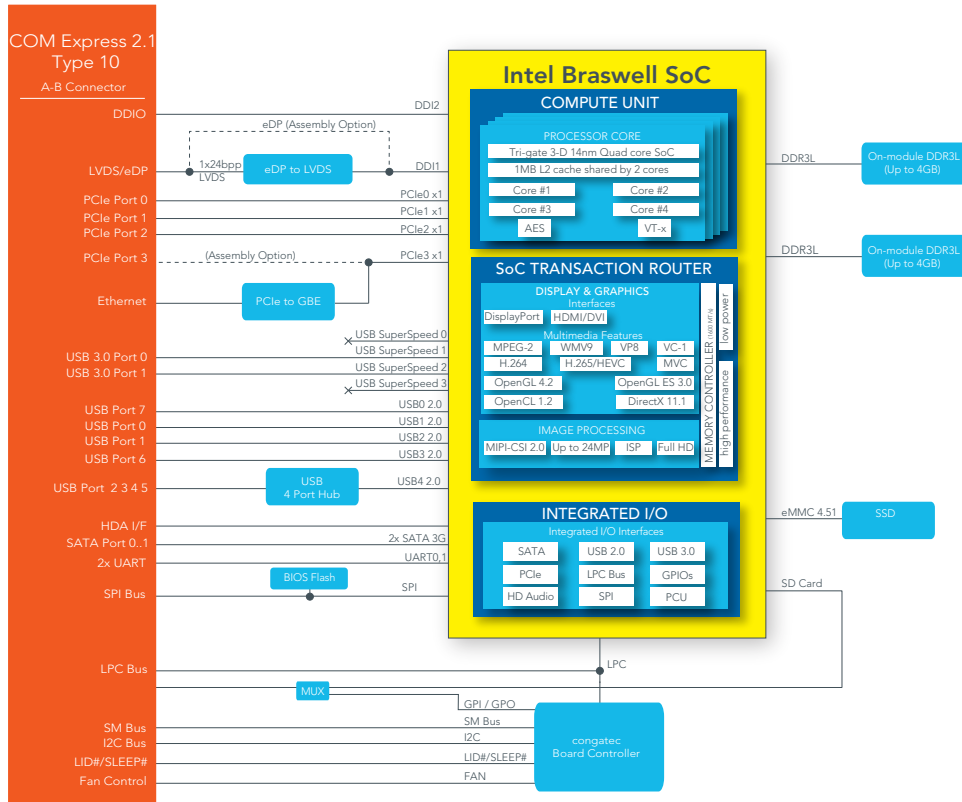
COM Express 2.1
Type 10
A-B Connector

DDIO
LVDS/eDP
PCIe Port 0
PCIe Port 1
PCIe Port 2
PCIe Port 3
Ethernet
USB 3.0 Port 0
USB 3.0 Port 1
USB Port 7
USB Port 0
USB Port 1
USB Port 6
USB Port 2 3 4 5
HDA I/F
SATA Port 0..1
2x UART
SPI Bus
LPC Bus
SM Bus
I2C Bus
LID#/SLEEP#
Fan Control

DDI2
eDP (Assembly Option)
1x24bpp LVDS
eDP to LVDS
DDI1
PCIe0 x1
PCIe1 x1
PCIe2 x1
(Assembly Option)
PCIe3 x1
PCIe to GBE
USB SuperSpeed 0
USB SuperSpeed 1
USB SuperSpeed 2
USB SuperSpeed 3
USB0 2.0
USB1 2.0
USB2 2.0
USB3 2.0
USB 4 Port Hub
USB4 2.0
2x SATA 3G
UART0,1
BIOS Flash
SPI
LPC
MUX
GPI / GPO
SM Bus
I2C
LID#/SLEEP#
FAN
congatec Board Controller

Intel Braswell SoC
COMPUTE UNIT
PROCESSOR CORE
Tri-gate 3-D 14nm Quad core SoC
1MB L2 cache shared by 2 cores
Core #1
Core #2
Core #3
Core #4
AES
VT-x
SoC TRANSACTION ROUTER
DISPLAY & GRAPHICS
Interfaces
DisplayPort
HDMI/DVI
Multimedia Features
MPEG-2
WMV9
VP8
VC-1
H.264
H.265/HEVC
MVC
OpenGL 4.2
OpenGL ES 3.0
OpenCL 1.2
DirectX 11.1
IMAGE PROCESSING
MIPI-CSI 2.0
Up to 24MP
ISP
Full HD
MEMORY CONTROLLER
low power
high performance
INTEGRATED I/O
Integrated I/O Interfaces
SATA
USB 2.0
USB 3.0
PCIe
LPC Bus
GPIOs
HD Audio
SPI
PCU

DDR3L
On-module DDR3L (Up to 4GB)
DDR3L
On-module DDR3L (Up to 4GB)
eMMC 4.51
SSD
SD Card